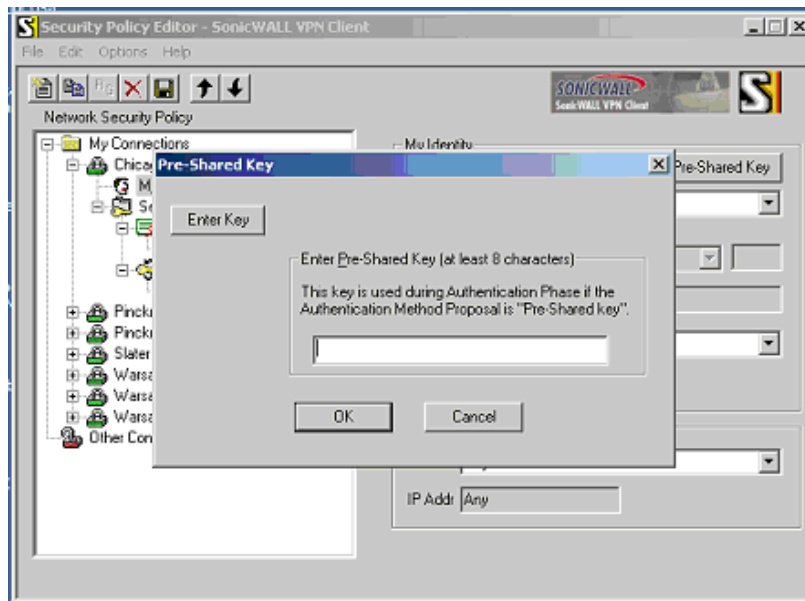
Security Policy Editor - SonicWALL VPN Client

File Edit Options Help

SONICWALL
SonicWALL VPN Client

Network Security Policy

My Connections
Chicag
M
Se
Pinckr
Pinckr
Slater
Warsa
Warsa
Warsa
Other Con

My Identity

Pre-Shared Key

Pre-Shared Key

Enter Key

Enter Pre-Shared Key (at least 8 characters)

This key is used during Authentication Phase if the Authentication Method Proposal is "Pre-Shared key".

OK

Cancel

IP Addr Any